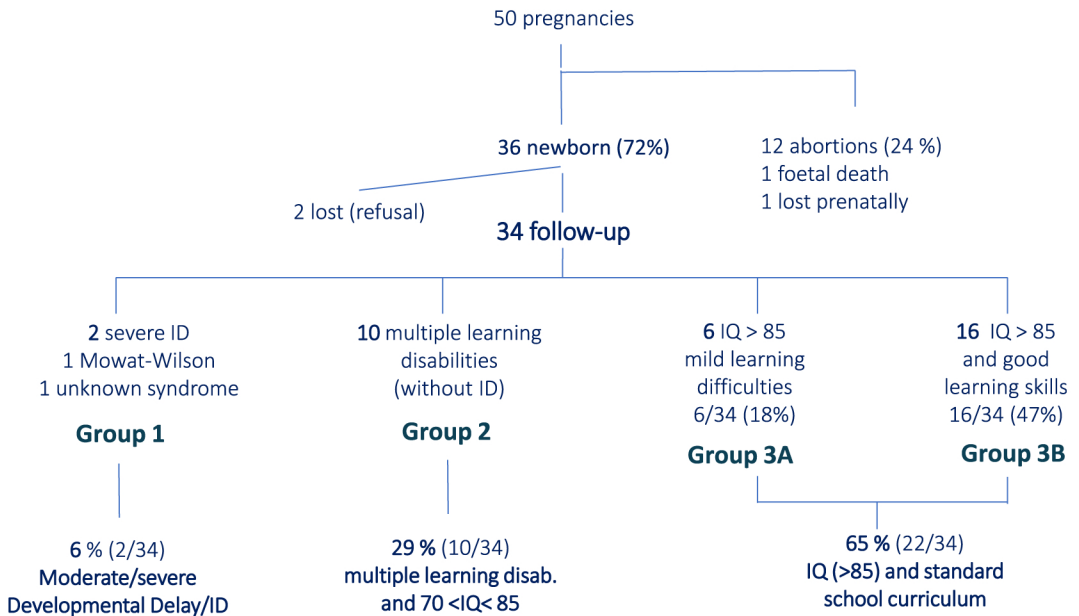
50 pregnancies

36 newborn (72%)

12 abortions (24 %)
1 foetal death
1 lost prenatally

2 lost (refusal)

34 follow-up

**2** severe ID
1 Mowat-Wilson
1 unknown syndrome

**Group 1**

**10** multiple learning disabilities (without ID)

**Group 2**

**6** IQ > 85
mild learning difficulties
6/34 (18%)

**Group 3A**

**16** IQ > 85
and good learning skills
16/34 (47%)

**Group 3B**

**6** % (2/34)
**Moderate/severe Developmental Delay/ID**

**29 %** (10/34)
**multiple learning disab. and 70 <IQ< 85**

**65 %** (22/34)
**IQ (>85) and standard school curriculum**